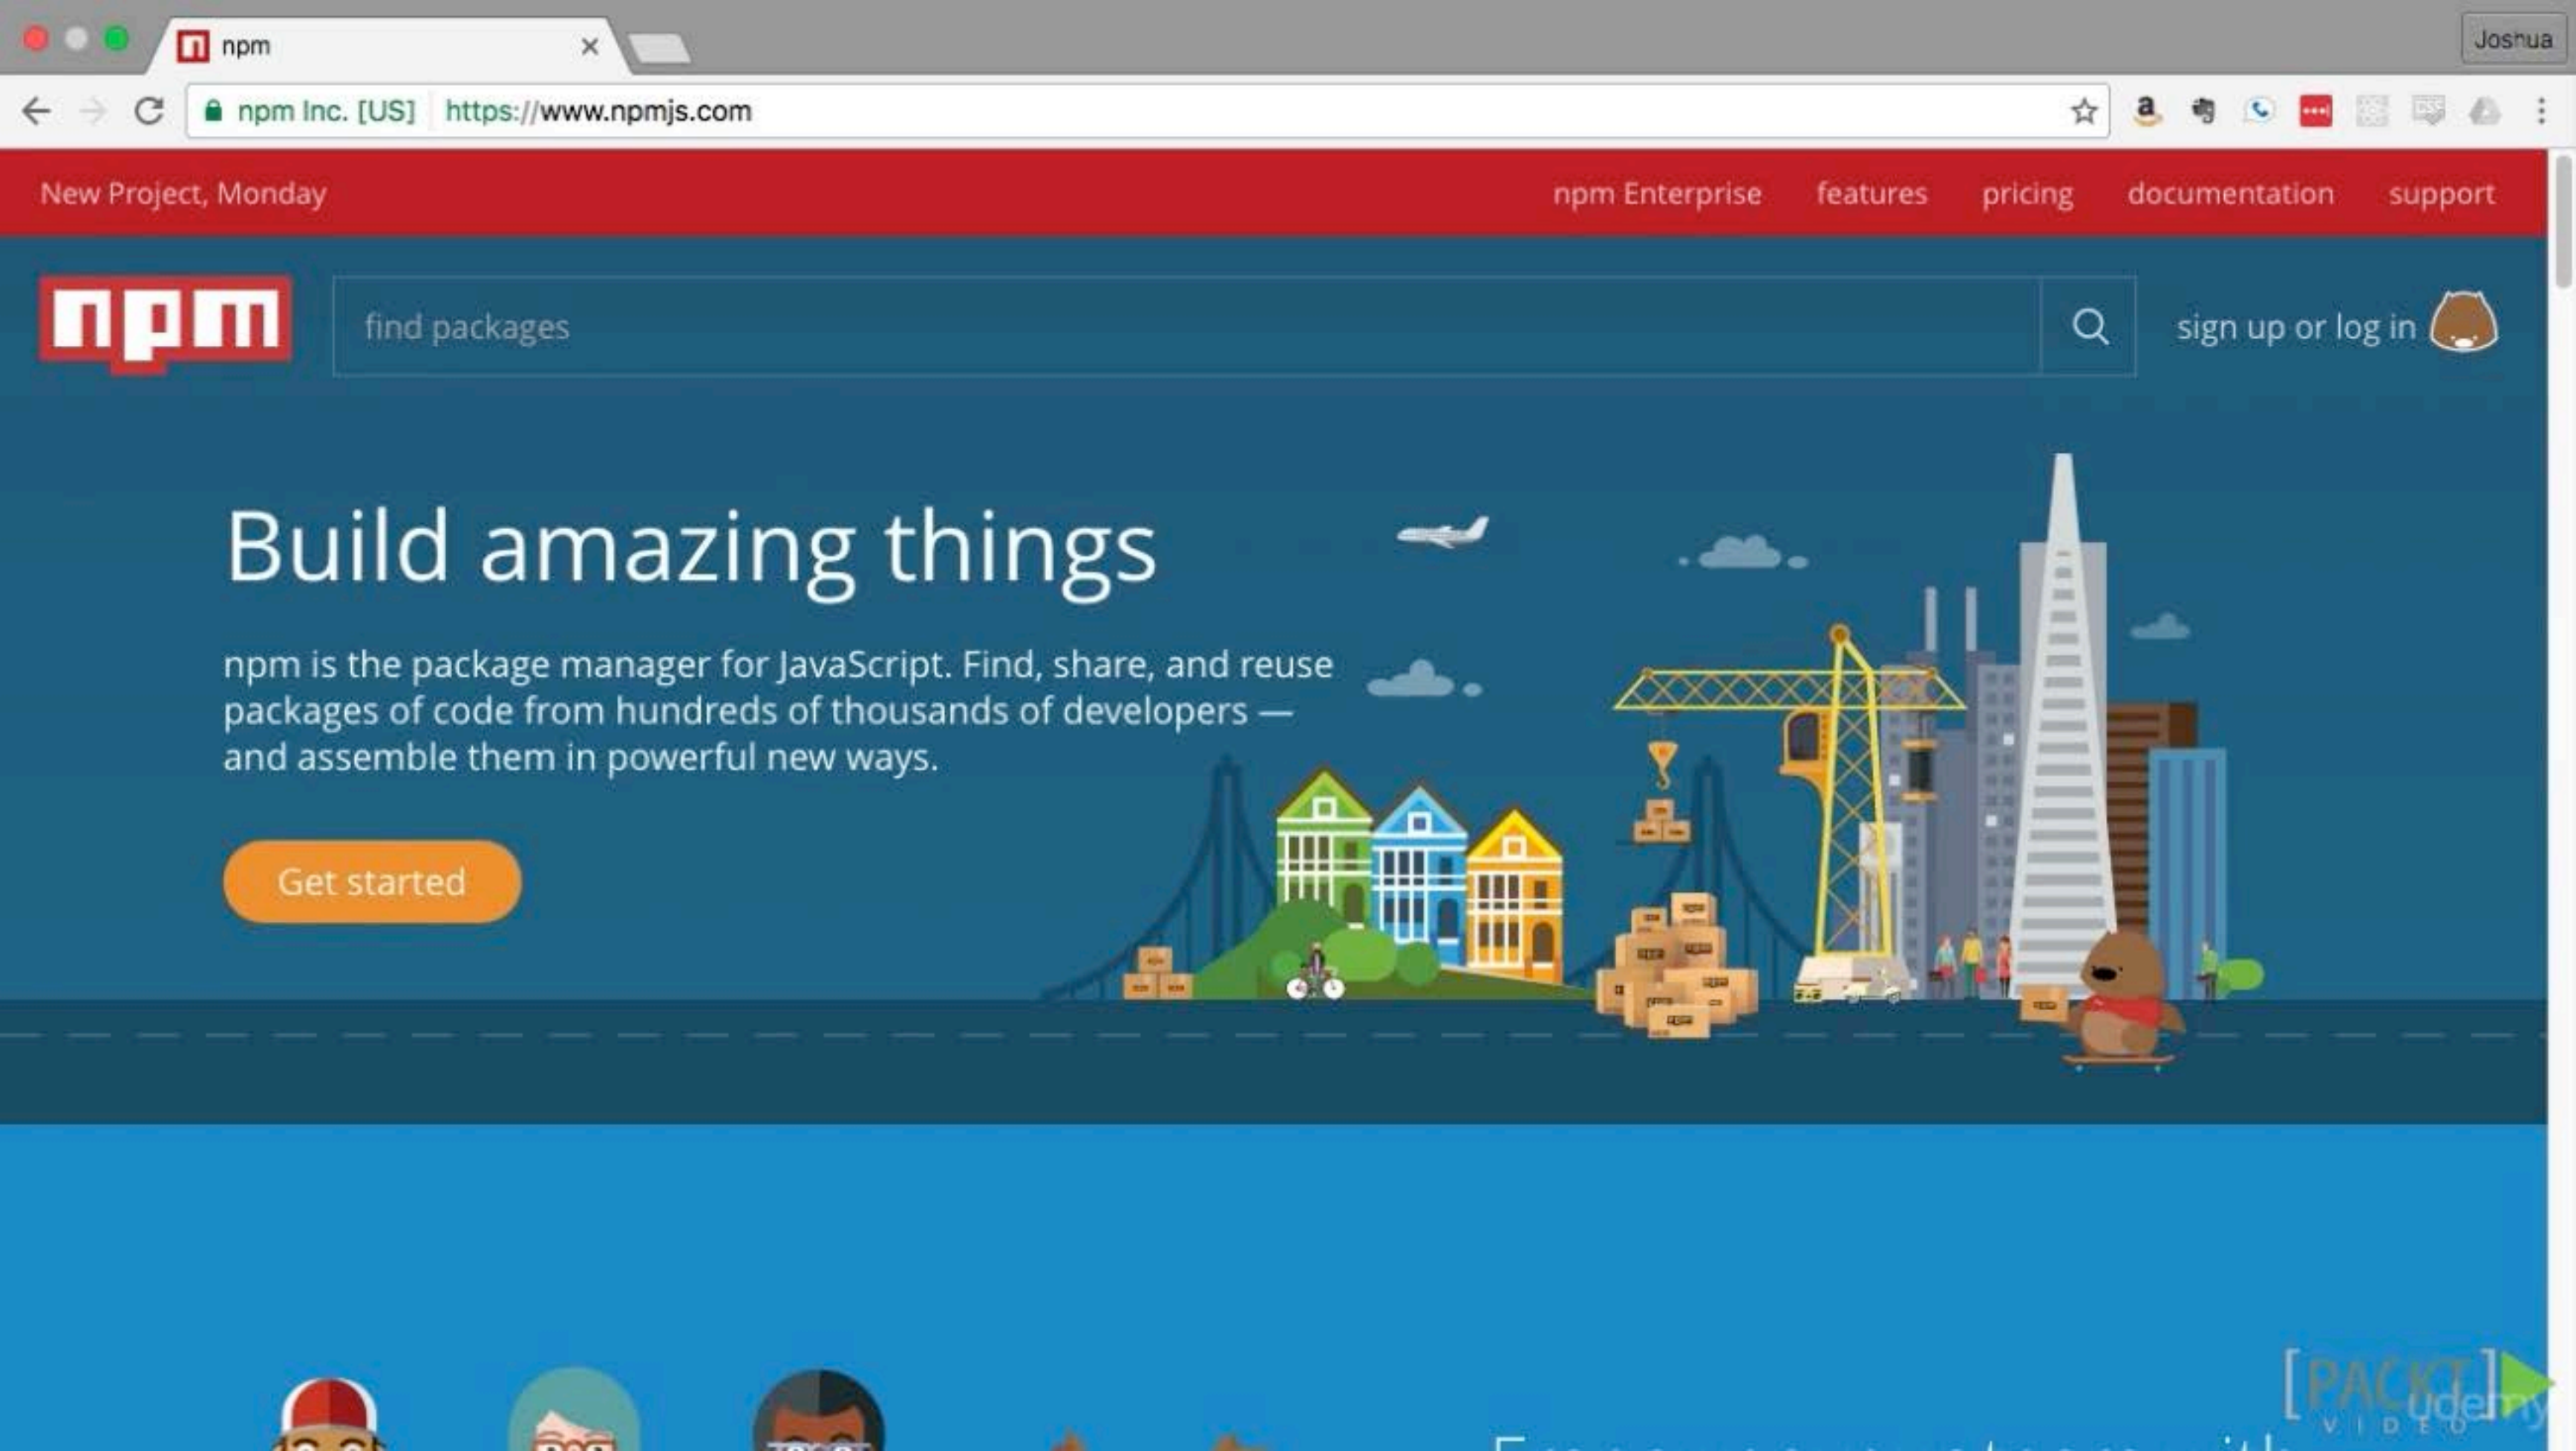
npm

Joshua

npm Inc. [US] https://www.npmjs.com

New Project, Monday

npm Enterprise features pricing documentation support

npm

find packages

sign up or log in

Build amazing things

npm is the package manager for JavaScript. Find, share, and reuse packages of code from hundreds of thousands of developers — and assemble them in powerful new ways.

Get started

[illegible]

[PACKT] VIDEO

udemy